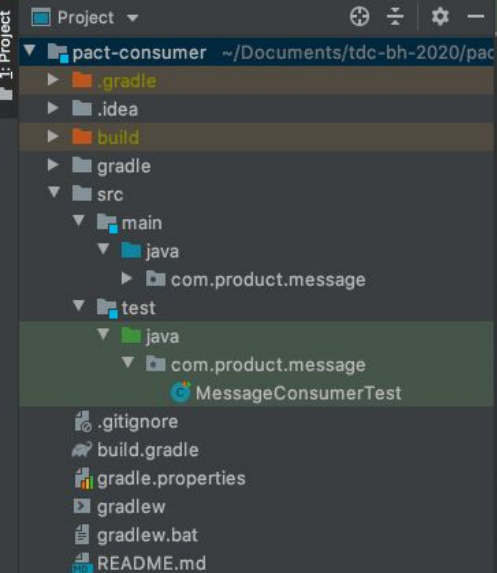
1: Project
Project
pact-consumer ~/Documents/tdc-bh-2020/pac
.gradle
.idea
build
gradle
src
main
java
com.product.message
test
java
com.product.message
MessageConsumerTest
.gitignore
build.gradle
gradle.properties
gradlew
gradlew.bat
README.md